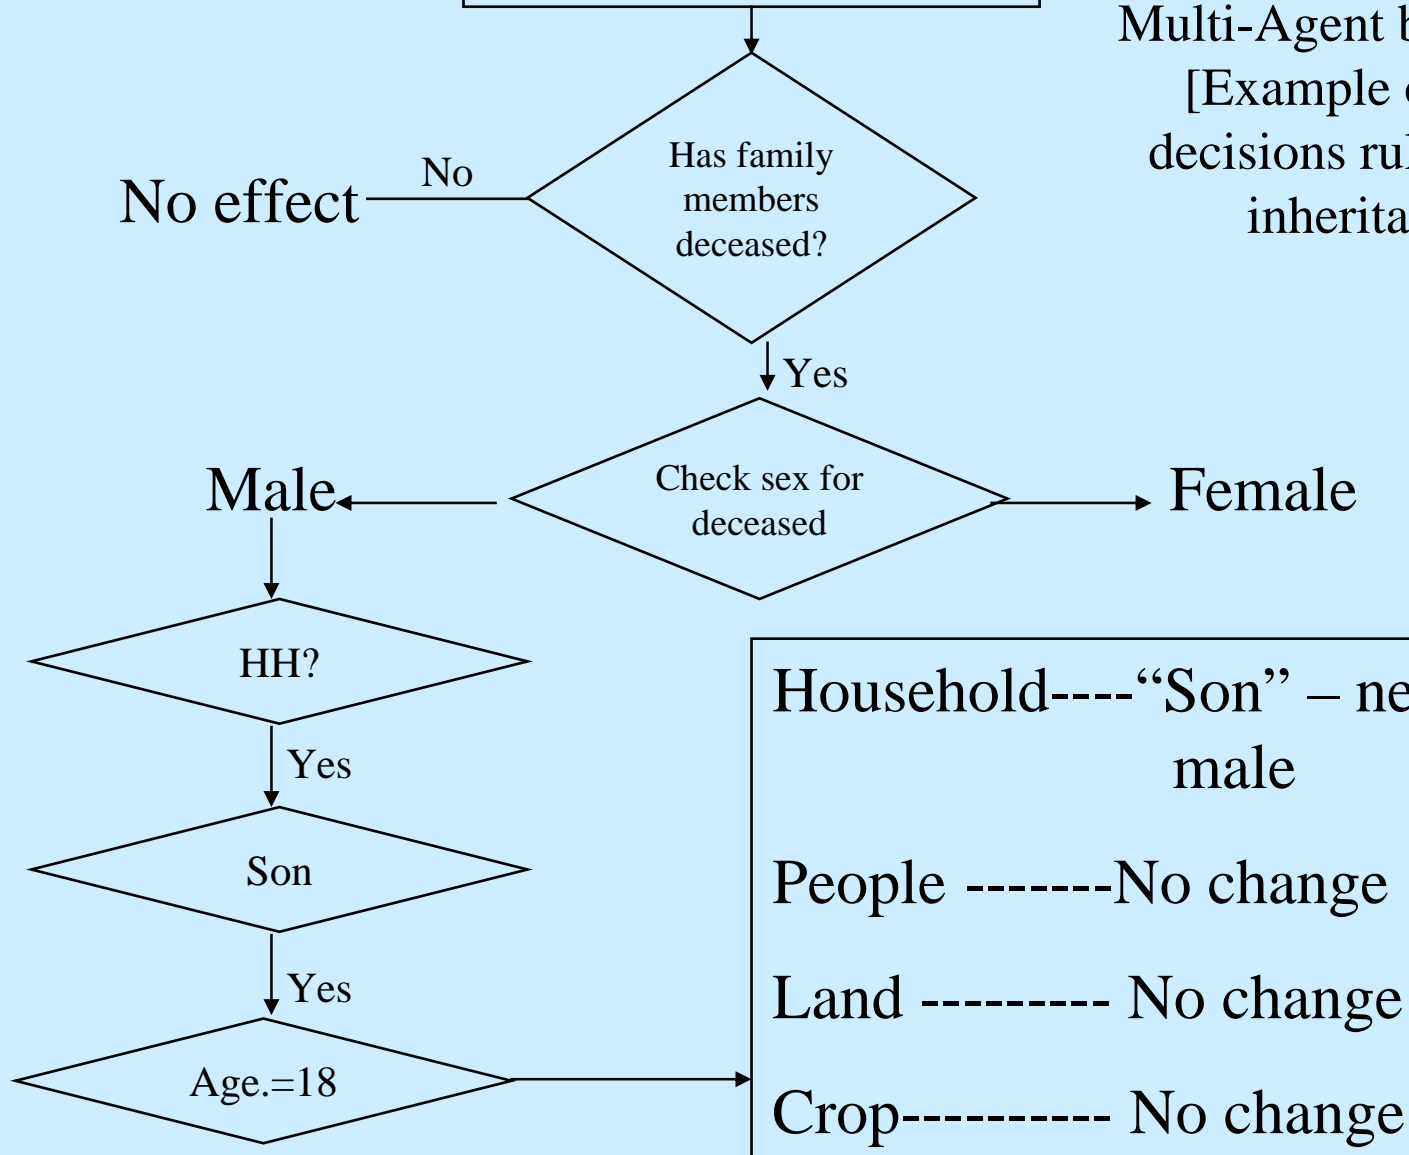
Multi-Agent b
[Example
decisions ru
inherita

Has family members deceased?

No

No effect

Yes

Check sex for deceased

Male

Female

HH?

Yes

Son

Yes

Age.=18

Household----“Son” – ne
male

People -------No change

Land --------- No change

Crop---------- No change